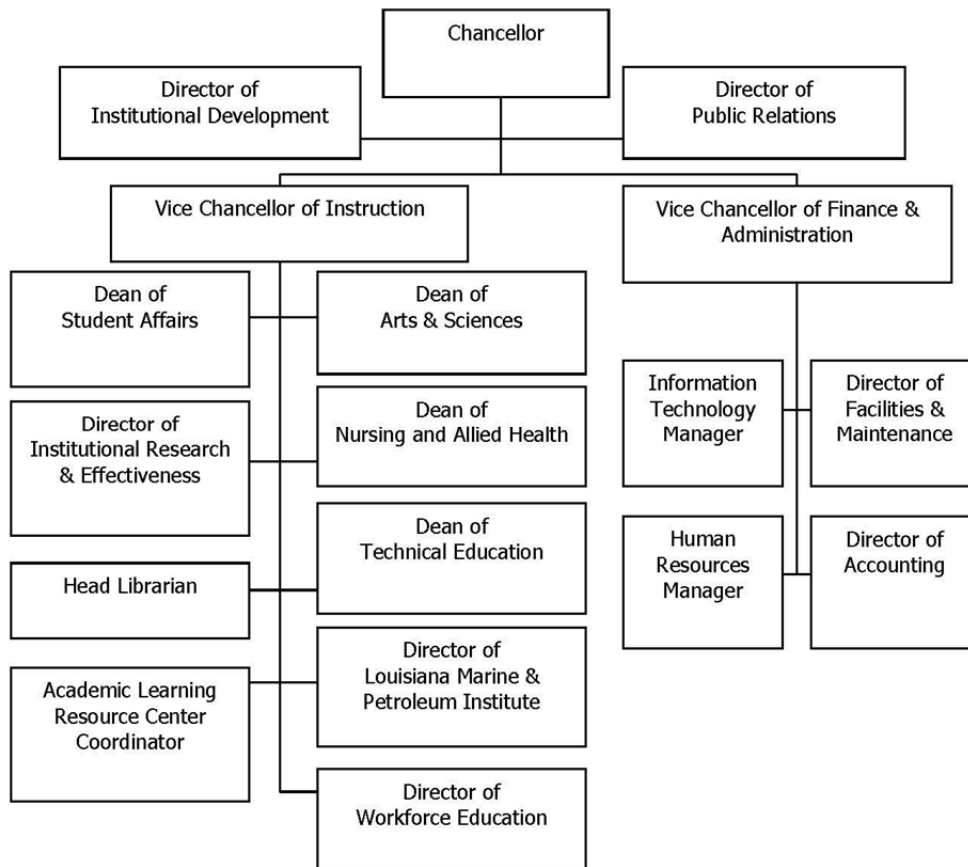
Chancellor

Director of Institutional Development

Director of Public Relations

Vice Chancellor of Instruction

Vice Chancellor of Finance & Administration

Dean of Student Affairs

Dean of Arts & Sciences

Director of Institutional Research & Effectiveness

Dean of Nursing and Allied Health

Dean of Technical Education

Head Librarian

Director of Louisiana Marine & Petroleum Institute

Academic Learning Resource Center Coordinator

Director of Workforce Education

Information Technology Manager

Director of Facilities & Maintenance

Human Resources Manager

Director of Accounting